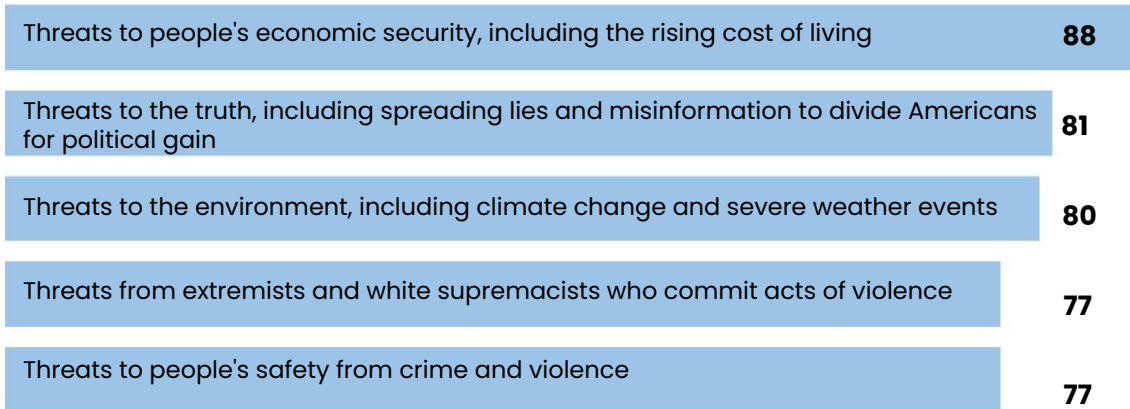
Threats to people's economic security, including the rising cost of living 88

Threats to the truth, including spreading lies and misinformation to divide Americans for political gain 81

Threats to the environment, including climate change and severe weather events 80

Threats from extremists and white supremacists who commit acts of violence 77

Threats to people's safety from crime and violence 77